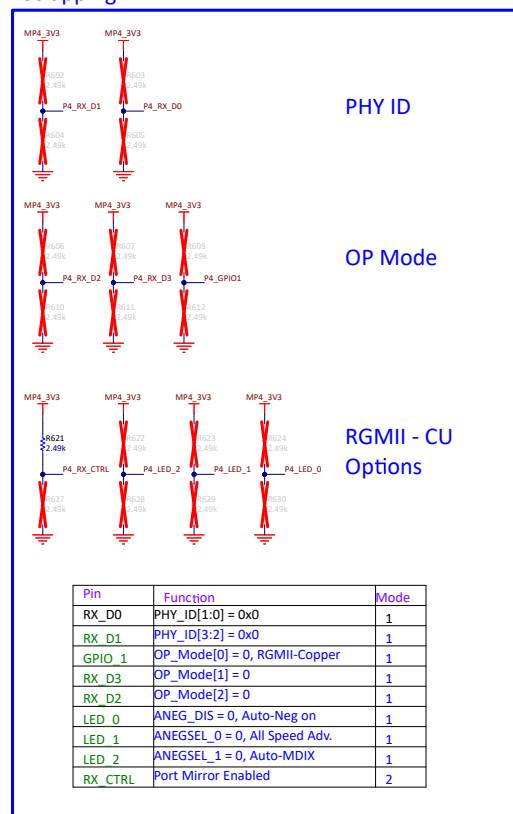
MP4_3V3
R602
2.49k
P4_RX_D1
R604
2.49k

MP4_3V3
R603
2.49k
P4_RX_D0
R605
2.49k

PHY ID

MP4_3V3
R606
2.49k
P4_RX_D2
R610
2.49k

MP4_3V3
R607
2.49k
P4_RX_D3
R611
2.49k

MP4_3V3
R608
2.49k
P4_GPIO1
R612
2.49k

OP Mode

MP4_3V3
R621
2.49k
P4_RX_CTRL
R627
2.49k

MP4_3V3
R622
2.49k
P4_LED_2
R628
2.49k

MP4_3V3
R623
2.49k
P4_LED_1
R629
2.49k

MP4_3V3
R624
2.49k
P4_LED_0
R630
2.49k

RGMII - CU Options

| Pin | Function | Mode |
|---|---|---|
| RX_D0 | PHY_ID[1:0] = 0x0 | 1 |
| RX_D1 | PHY_ID[3:2] = 0x0 | 1 |
| GPIO_1 | OP_Mode[0] = 0, RGMII-Copper | 1 |
| RX_D3 | OP_Mode[1] = 0 | 1 |
| RX_D2 | OP_Mode[2] = 0 | 1 |
| LED_0 | ANEG_DIS = 0, Auto-Neg on | 1 |
| LED_1 | ANEGSEL_0 = 0, All Speed Adv. | 1 |
| LED_2 | ANEGSEL_1 = 0, Auto-MDIX | 1 |
| RX_CTRL | Port Mirror Enabled | 2 |